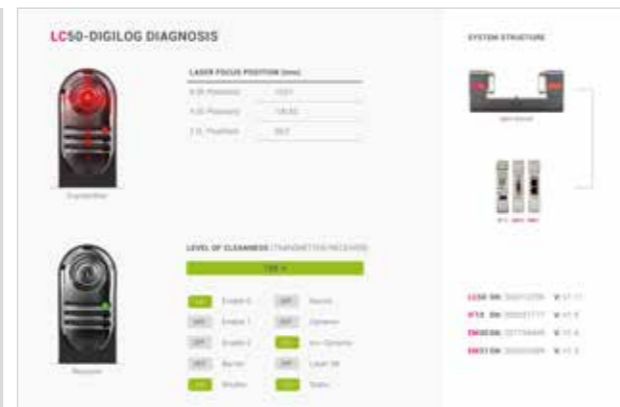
LC50-DIGILOG DIAGNOSIS

LASER FOCUS POSITION (mm)

X-Pl. Position | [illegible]
Y-Pl. Position | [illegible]
Z-Pl. Position | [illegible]

Transmitter

LEVEL OF CLEANNESS (TRANSMITTER/RECEIVER)

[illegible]

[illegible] Enable 0 | OFF Record
OFF Enable 1 | OFF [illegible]
OFF Enable 2 | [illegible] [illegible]
OFF Barrier | OFF Laser Off
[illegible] Shutter | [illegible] Static

Receiver

SYSTEM STRUCTURE

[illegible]

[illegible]

LC50 SN: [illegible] V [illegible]
NT5 SN: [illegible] V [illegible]
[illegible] SN: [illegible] V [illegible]
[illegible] SN: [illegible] V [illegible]